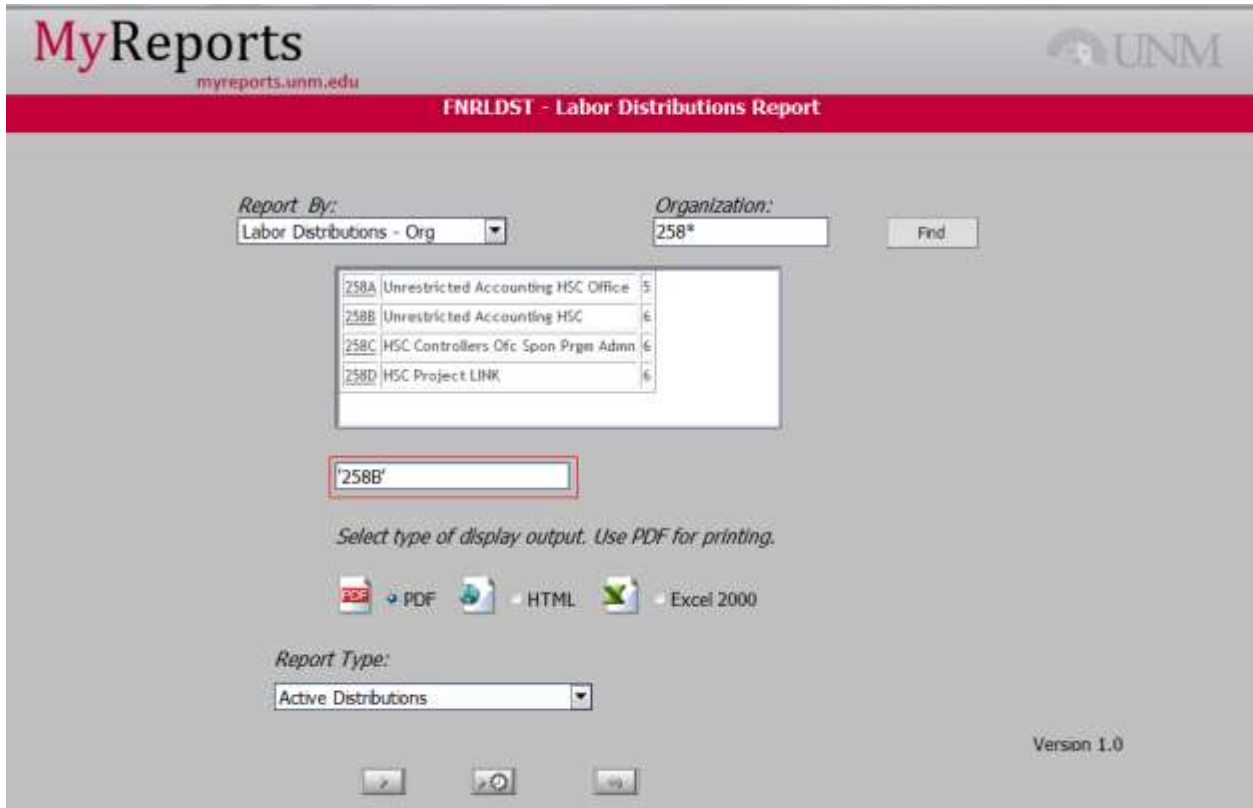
MyReports
myreports.unm.edu

UNM

FNRLDST - Labor Distributions Report

Report By:
Labor Distributions - Org

Organization:
258*

Find

| 258A | Unrestricted Accounting HSC Office | 5 |
|---|---|---|
| 258B | Unrestricted Accounting HSC | 6 |
| 258C | HSC Controllers Ofc Spon Prgm Admn | 6 |
| 258D | HSC Project LINK | 6 |

'258B'

Select type of display output. Use PDF for printing.

PDF PDF HTML Excel 2000

Report Type:
Active Distributions

Version 1.0